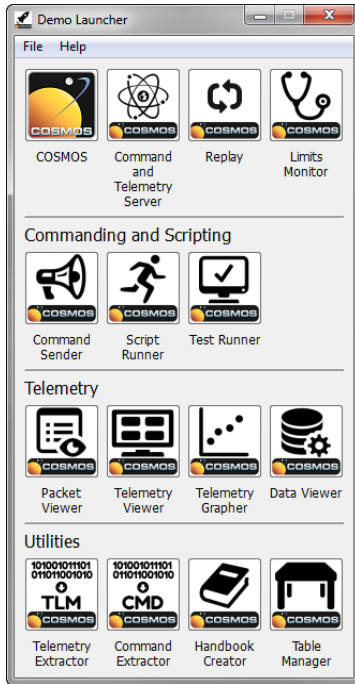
Demo Launcher

File Help

COSMOS

COSMOS

COSMOS
Command and Telemetry Server

COSMOS
Replay

COSMOS
Limits Monitor

Commanding and Scripting

COSMOS
Command Sender

COSMOS
Script Runner

COSMOS
Test Runner

Telemetry

COSMOS
Packet Viewer

COSMOS
Telemetry Viewer

COSMOS
Telemetry Grapher

COSMOS
Data Viewer

Utilities

101001011101
011011001010
TLM
COSMOS
Telemetry Extractor

101001011101
011011001010
CMD
COSMOS
Command Extractor

COSMOS
Handbook Creator

COSMOS
Table Manager